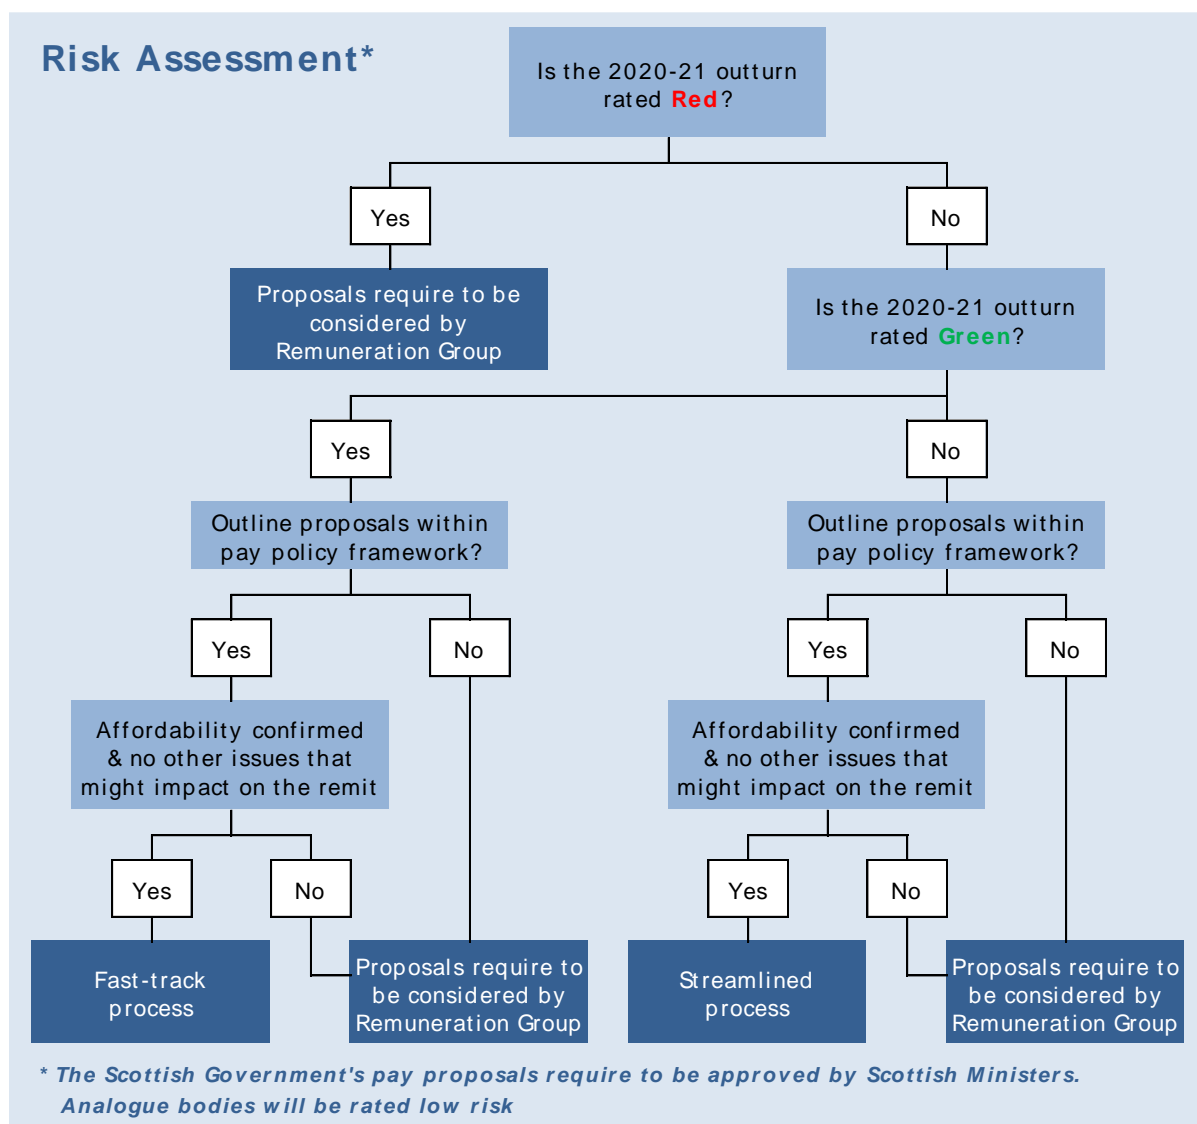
Risk Assessment*

Is the 2020-21 outturn rated Red?

Yes

No

Proposals require to be considered by Remuneration Group

Is the 2020-21 outturn rated Green?

Yes

No

Outline proposals within pay policy framework?

Outline proposals within pay policy framework?

Yes

No

Yes

No

Affordability confirmed & no other issues that might impact on the remit

Affordability confirmed & no other issues that might impact on the remit

Yes

No

Yes

No

Fast-track process

Proposals require to be considered by Remuneration Group

Streamlined process

Proposals require to be considered by Remuneration Group

* The Scottish Government's pay proposals require to be approved by Scottish Ministers. Analogue bodies will be rated low risk